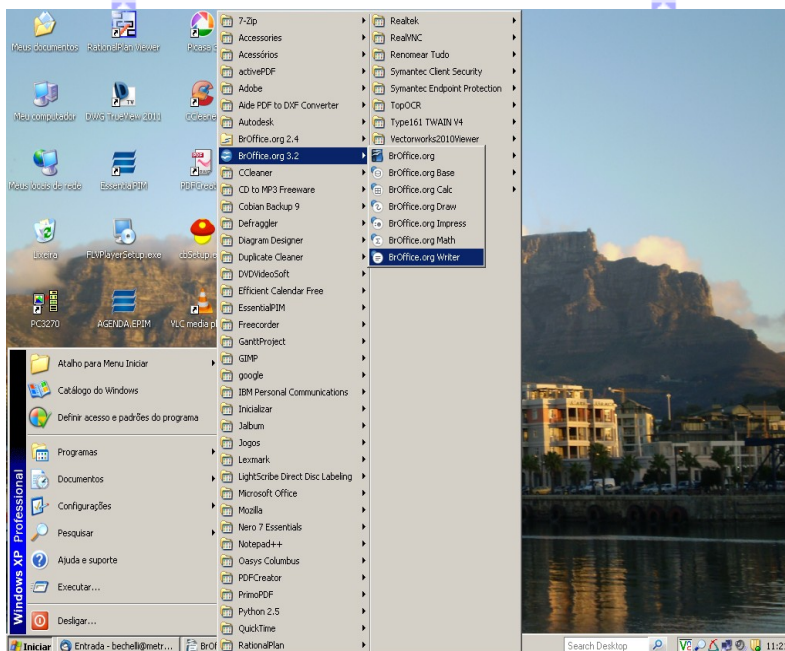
Meus documentos
RationalPlan Viewer
Picasa 3
Meu computador
DWG TrueView 2011
CCleaner
Meus locais de rede
EssentialPIM
PDFCreator
Lixeira
FLVPlayerSetup.exe
cbSetup.exe
PC3270
AGENDA EPIM
VLC media player

7-Zip
Accessories
Acessórios
activePDF
Adobe
Aide PDF to DXF Converter
Autodesk
BrOffice.org 2.4
BrOffice.org 3.2
CCleaner
CD to MP3 Freeware
Cobian Backup 9
Defraggler
Diagram Designer
Duplicate Cleaner
DVDVideoSoft
Efficient Calendar Free
EssentialPIM
Freecorder
GanttProject
GIMP
google
IBM Personal Communications
Inicializar
Jalbum
Jogos
Lexmark
LightScribe Direct Disc Labeling
Microsoft Office
Mozilla
Nero 7 Essentials
Notepad++
Oasys Columbus
PDFCreator
PrimoPDF
Python 2.5
QuickTime
RationalPlan

Realtek
RealVNC
Renomear Tudo
Symantec Client Security
Symantec Endpoint Protection
TopOCR
Type161 TWAIN V4
Vectorworks2010Viewer

BrOffice.org
BrOffice.org Base
BrOffice.org Calc
BrOffice.org Draw
BrOffice.org Impress
BrOffice.org Math
BrOffice.org Writer

Atalho para Menu Iniciar
Catálogo do Windows
Definir acesso e padrões do programa
Programas
Documentos
Configurações
Pesquisar
Ajuda e suporte
Executar...
Desligar...
Windows XP Professional

Iniciar
Entrada - bechelli@metr...
BrOf
Search Desktop
11:2